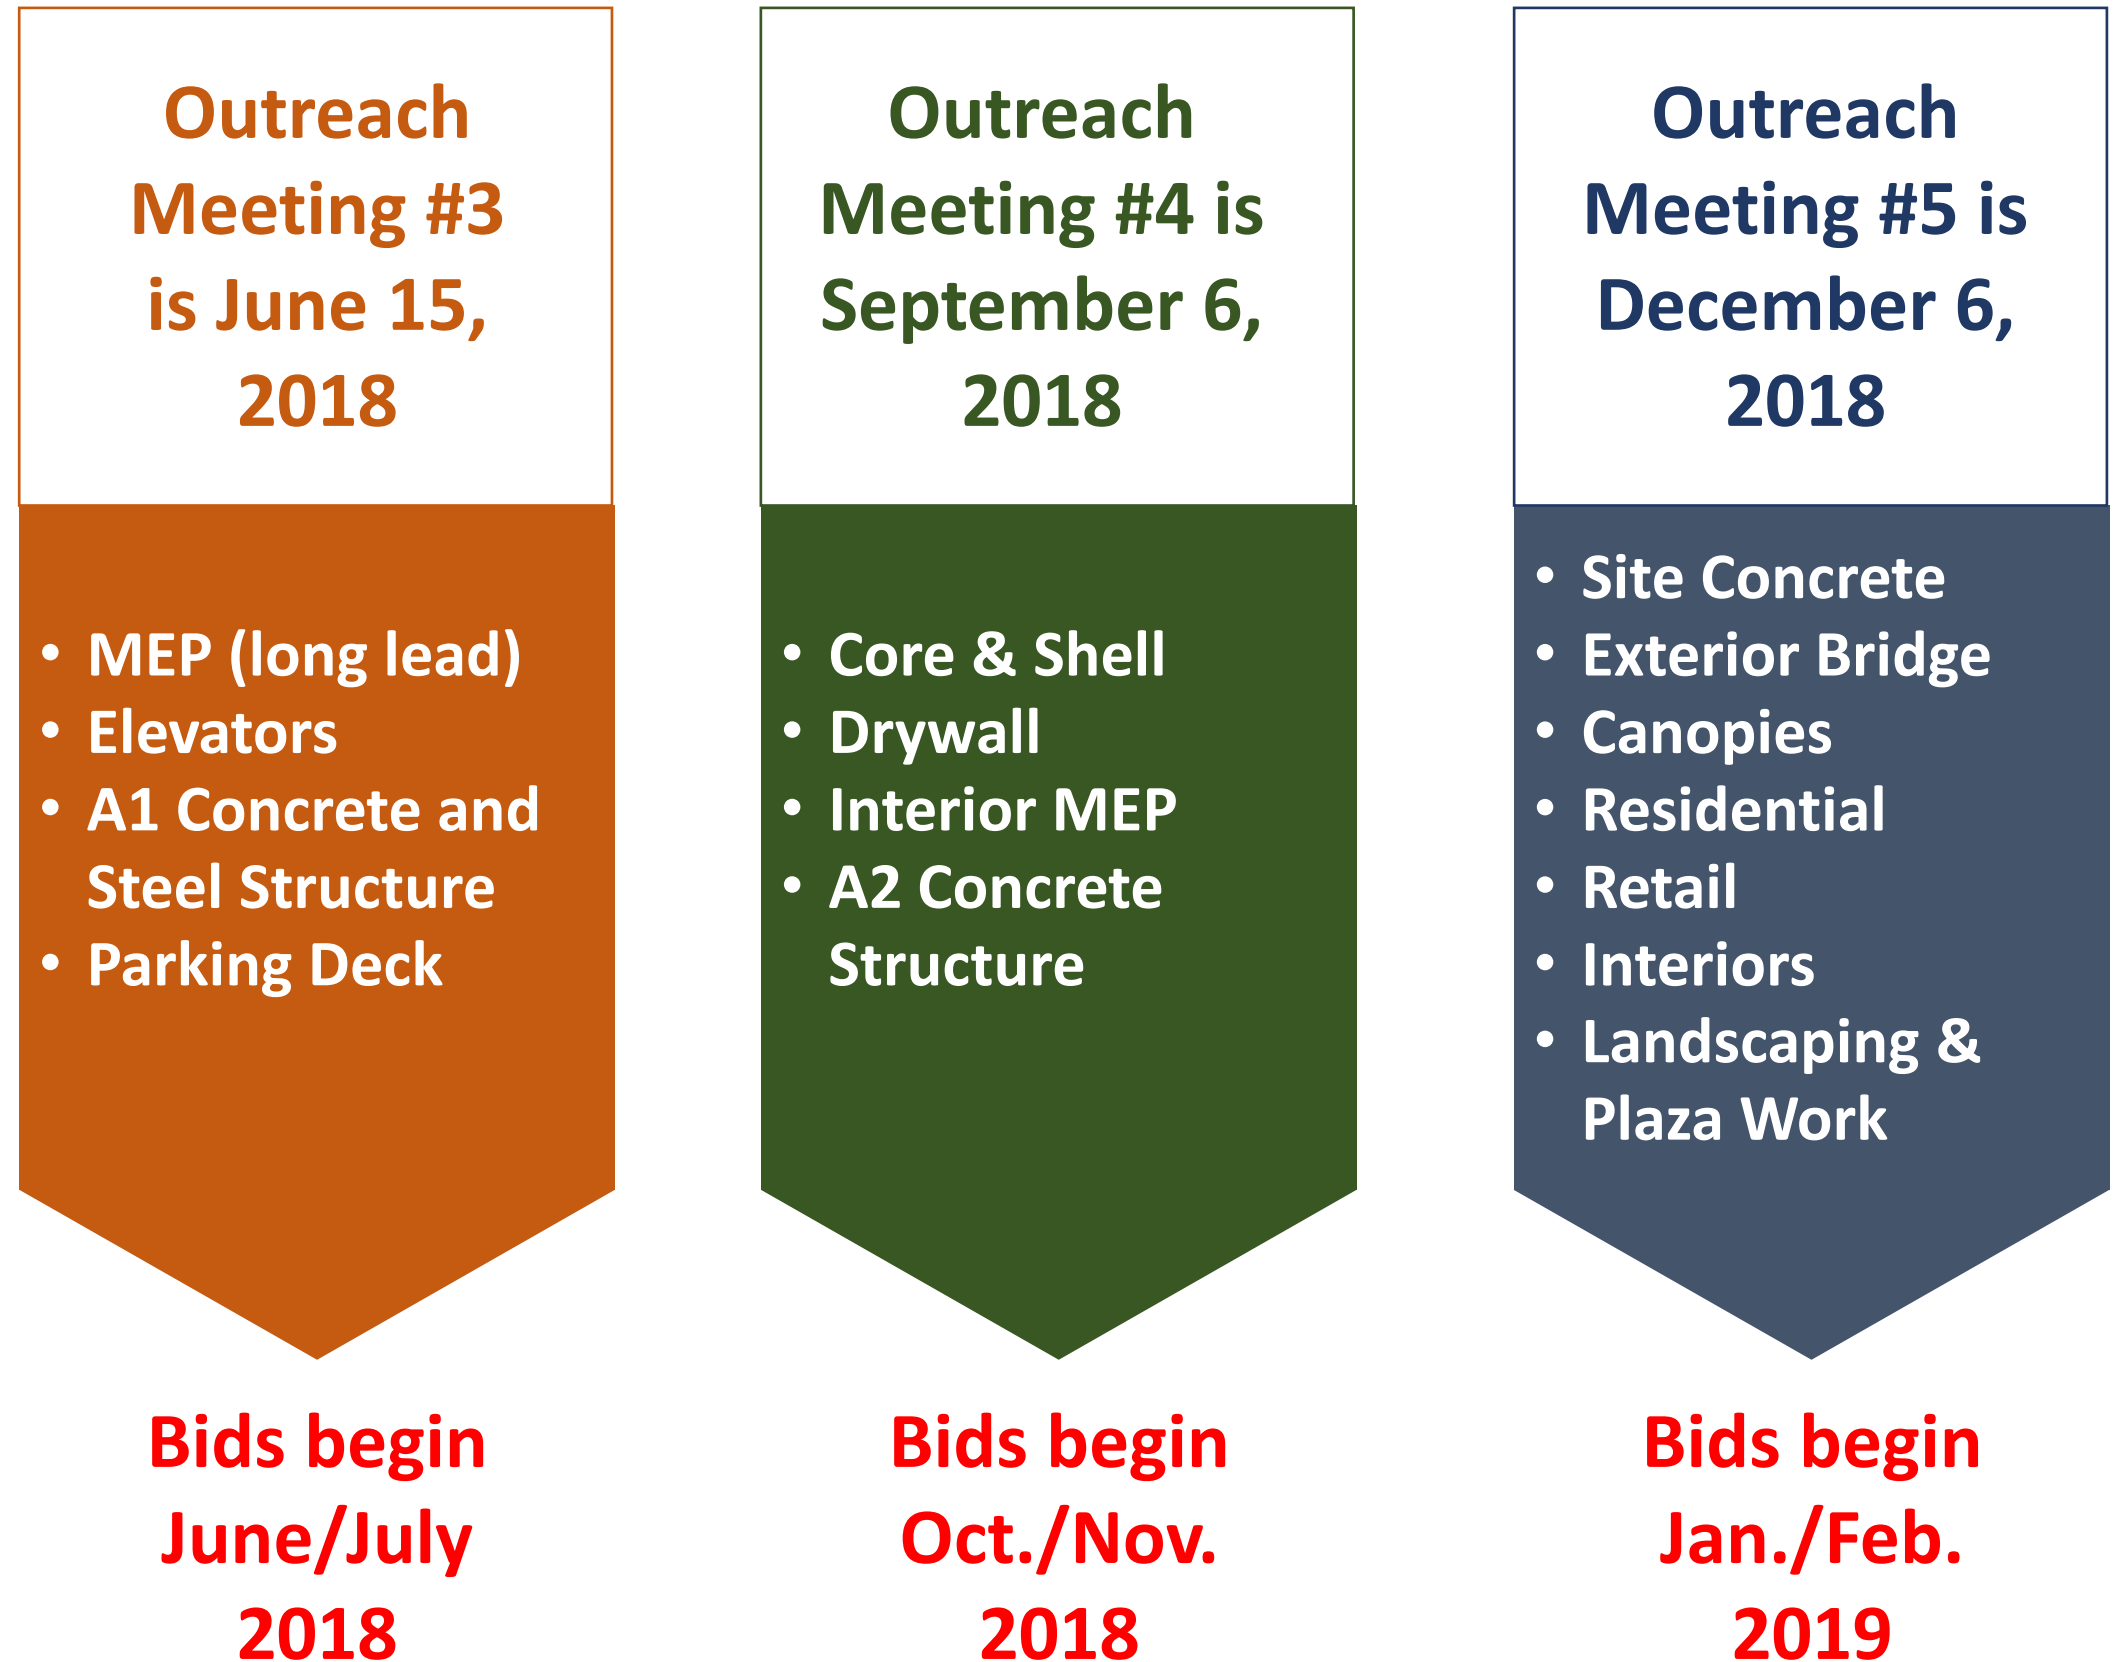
Outreach Meeting #3 is June 15, 2018

- MEP (long lead)
- Elevators
- A1 Concrete and Steel Structure
- Parking Deck

Bids begin June/July 2018

Outreach Meeting #4 is September 6, 2018

- Core & Shell
- Drywall
- Interior MEP
- A2 Concrete Structure

Bids begin Oct./Nov. 2018

Outreach Meeting #5 is December 6, 2018

- Site Concrete
- Exterior Bridge
- Canopies
- Residential
- Retail
- Interiors
- Landscaping & Plaza Work

Bids begin Jan./Feb. 2019